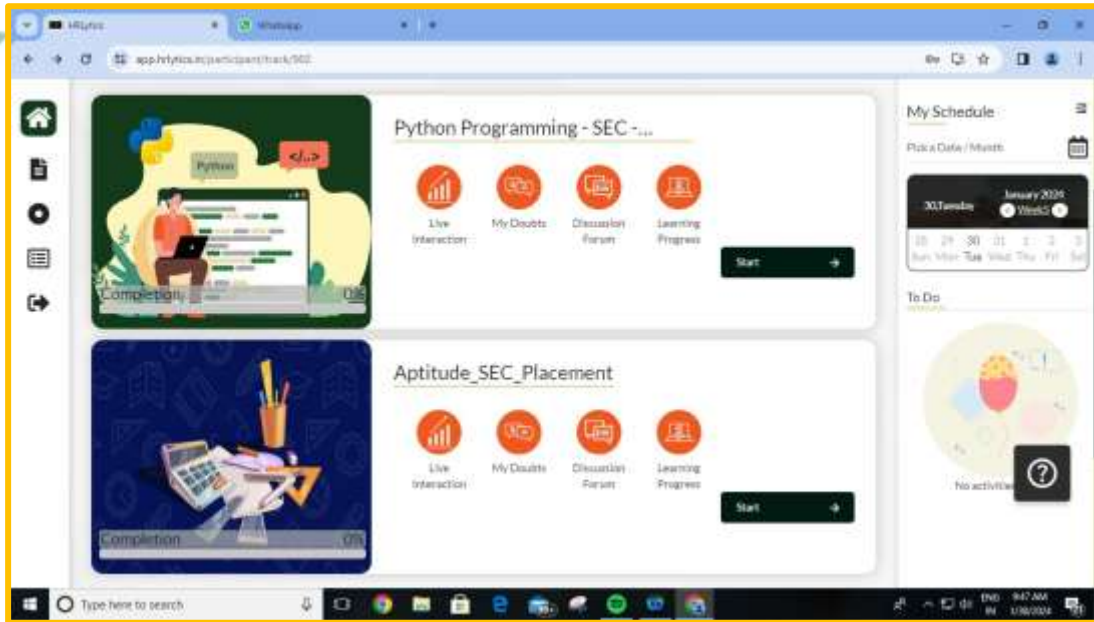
HRlytics
WhatsApp
app.hrlytics.in/participant/track/SEC

Python
</>
Completion
0%

Python Programming - SEC -...

Live Interaction
My Doubts
Discussion Forum
Learning Progress
Start

Completion
0%

Aptitude_SEC_Placement

Live Interaction
My Doubts
Discussion Forum
Learning Progress
Start

My Schedule
Pick a Date / Month
30,Tuesday
January 2024
Week5
28 29 30 31 1 2 3
Sun Mon Tue Wed Thu Fri Sat
To Do
No activities
?

Type here to search
ENG IN
9:47 AM
1/30/2024